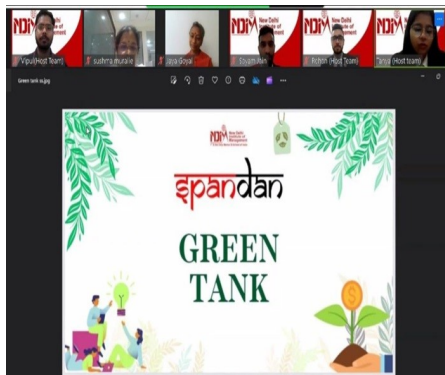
NDIM New Delhi Institute of Management

Vipul (Host Team)
sushma murale
Jaya Goyal
Shyam...
Rohith (Host Team)
Tanya (Host Team)

Green tank ss.jpg

NDIM New Delhi Institute of Management

spandan

GREEN TANK